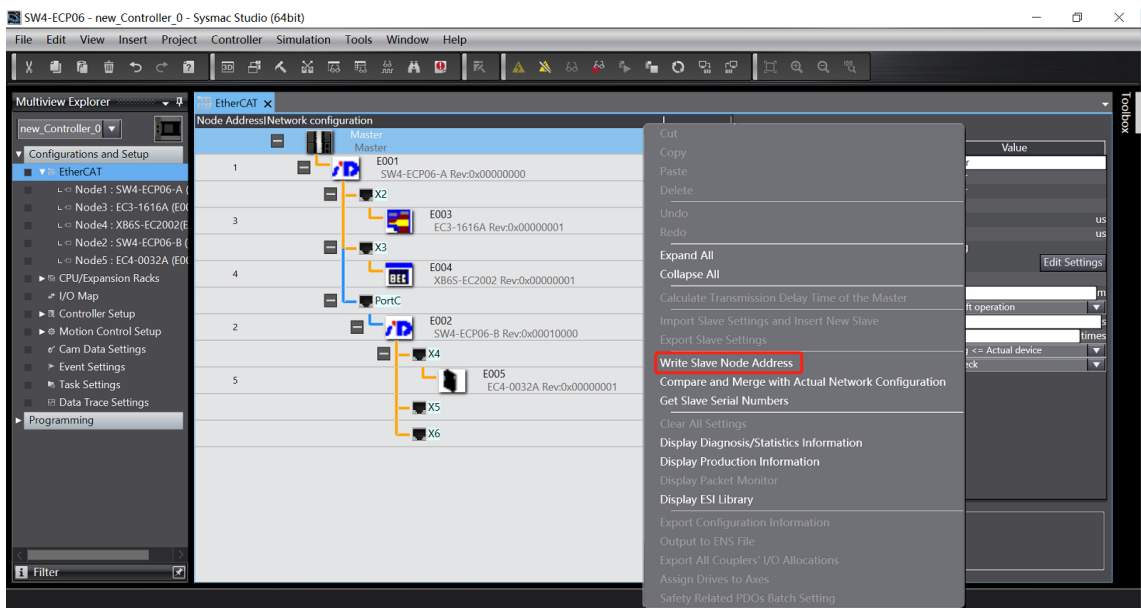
SW4-ECP06 - new_Controller_0 - Sysmac Studio (64bit)

File Edit View Insert Project Controller Simulation Tools Window Help

Multiview Explorer

new_Controller_0

Configurations and Setup
EtherCAT
Node1 : SW4-ECP06-A (
Node3 : EC3-1616A (E0
Node4 : XB6S-EC2002(E
Node2 : SW4-ECP06-B (
Node5 : EC4-0032A (E0
CPU/Expansion Racks
I/O Map
Controller Setup
Motion Control Setup
Cam Data Settings
Event Settings
Task Settings
Data Trace Settings
Programming

Filter

EtherCAT

Node Address | Network configuration

Master
Master

1 E001
SW4-ECP06-A Rev:0x00000000

X2

3 E003
EC3-1616A Rev:0x00000001

X3

4 E004
XB6S-EC2002 Rev:0x00000001

PortC

2 E002
SW4-ECP06-B Rev:0x00010000

X4

5 E005
EC4-0032A Rev:0x00000001

X5

X6

Cut
Copy
Paste
Delete
Undo
Redo
Expand All
Collapse All
Calculate Transmission Delay Time of the Master
Import Slave Settings and Insert New Slave
Export Slave Settings
Write Slave Node Address
Compare and Merge with Actual Network Configuration
Get Slave Serial Numbers
Clear All Settings
Display Diagnosis/Statistics Information
Display Production Information
Display Packet Monitor
Display ESI Library
Export Configuration Information
Output to ENS File
Export All Couplers' I/O Allocations
Assign Drives to Axes
Safety Related PDOs Batch Setting

Value
us
us
Edit Settings
m
ft operation
s
times
g <= Actual device
eck

Toolbox